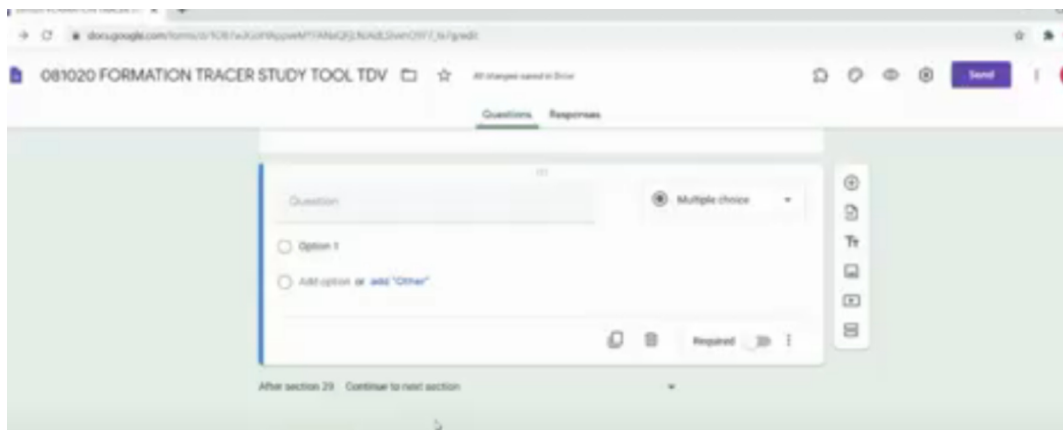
docs.google.com/forms/d/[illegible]/edit

081020 FORMATION TRACER STUDY TOOL TDV

All changes saved in Drive

Send

Questions Responses

Question

Multiple choice

Option 1

Add option or add "Other"

Required

After section 29 Continue to next section